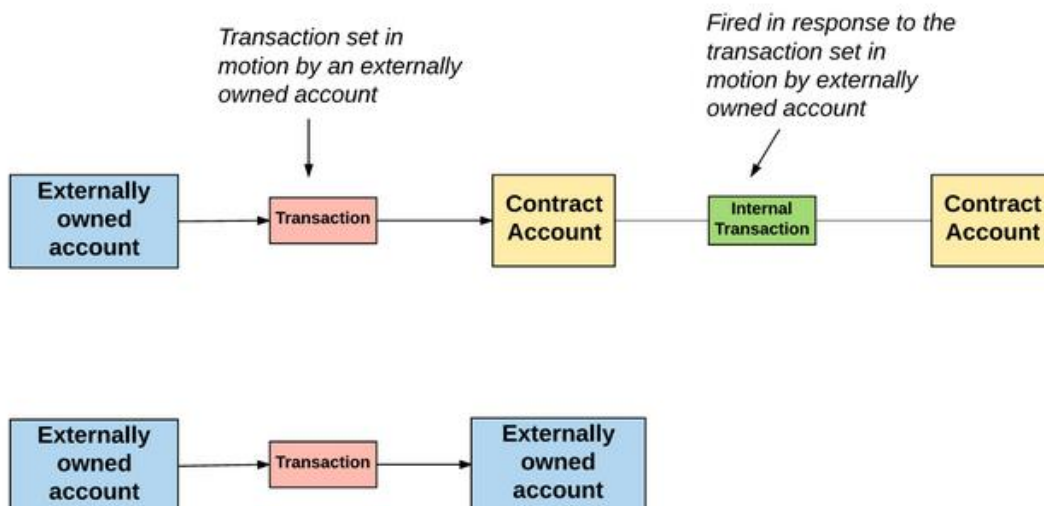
Transaction set in motion by an externally owned account

Fired in response to the transaction set in motion by externally owned account

Externally owned account

Transaction

Contract Account

Internal Transaction

Contract Account

Externally owned account

Transaction

Externally owned account